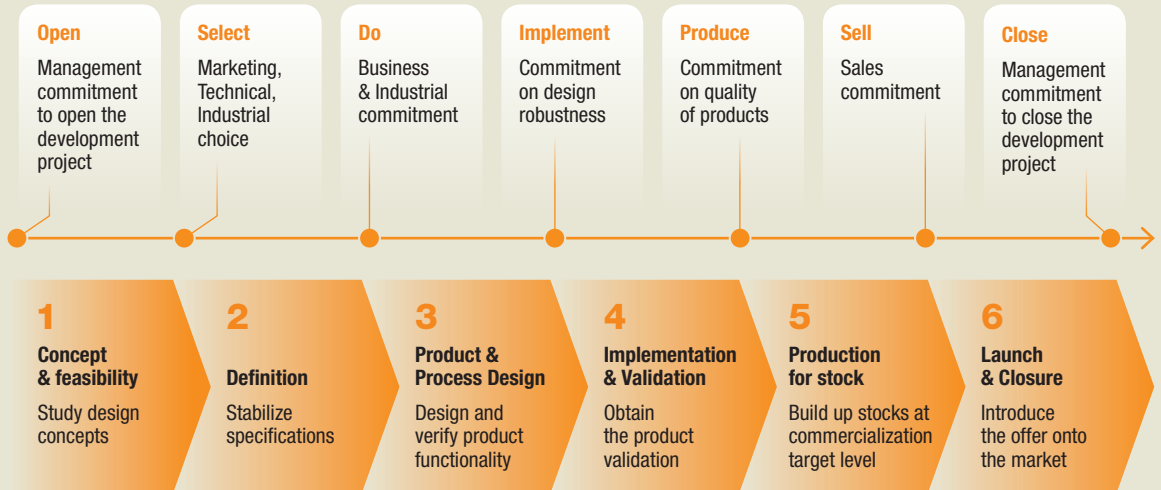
Open
Management commitment to open the development project

Select
Marketing, Technical, Industrial choice

Do
Business & Industrial commitment

Implement
Commitment on design robustness

Produce
Commitment on quality of products

Sell
Sales commitment

Close
Management commitment to close the development project

1
Concept & feasibility
Study design concepts

2
Definition
Stabilize specifications

3
Product & Process Design
Design and verify product functionality

4
Implementation & Validation
Obtain the product validation

5
Production for stock
Build up stocks at commercialization target level

6
Launch & Closure
Introduce the offer onto the market